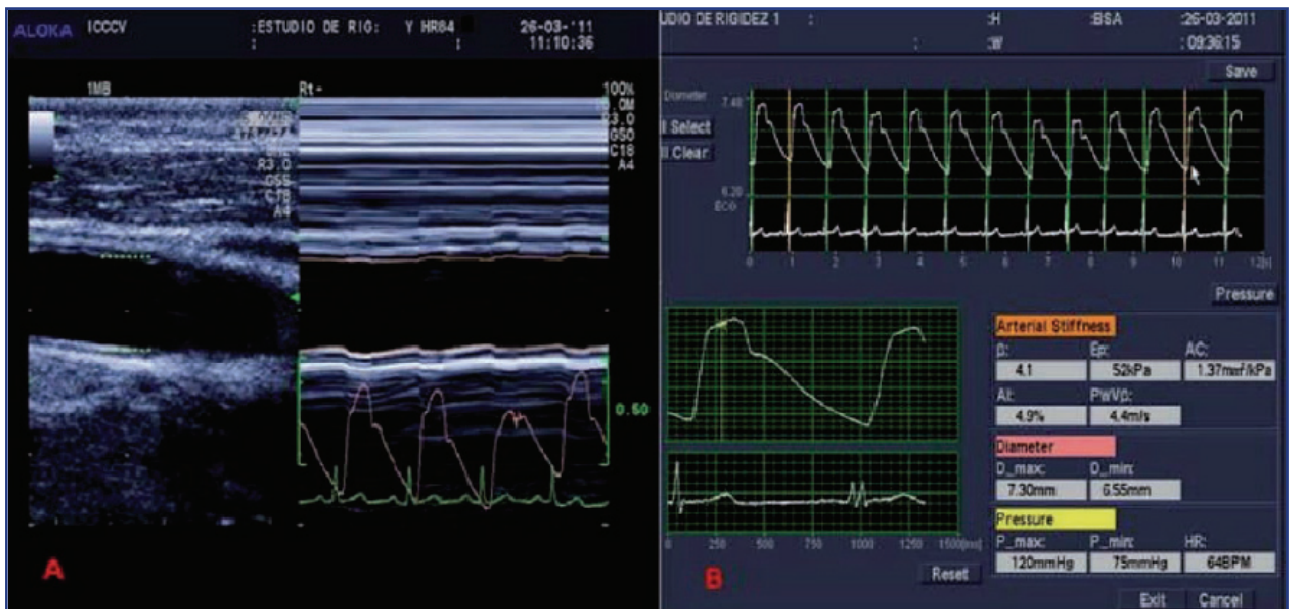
ALOKA ICCCV :ESTUDIO DE RIG: Y HR84 26-03-'11 11:10:36

1MB

Rt-

100%
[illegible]
R3.0
GSO
C18
A4

R3.0
GSS
C18
A4

0.50

A

UDIO DE RIGIDEZ 1 : :H :BSA :26-03-2011
: :W :09:36:15

Save

Diameter

7.40

6.20

ECG

ll Select
ll Clear

0 1 2 3 4 5 6 7 8 9 10 11 12

Pressure

Arterial Stiffness

β: 4.1
Ep: 52kPa
AC: 1.37mm²/kPa
AI: 4.9%
PWVβ: 4.4m/s

Diameter

D_max: 7.30mm
D_min: 6.55mm

Pressure

P_max: 120mmHg
P_min: 75mmHg
HR: 64BPM

0 250 500 750 1000 1250 1500[ms]

Reset

B

Exit Cancel